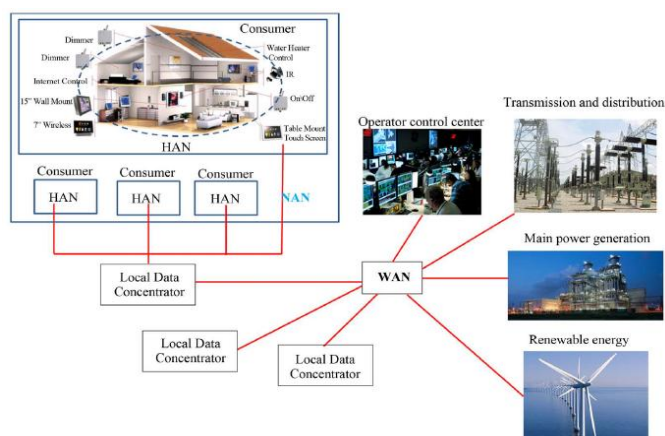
Consumer

Dimmer

Dimmer

Internet Control

15" Wall Mount

7" Wireless

Water Heater Control

IR

On/Off

Table Mount Touch Screen

HAN

Consumer

HAN

Consumer

HAN

Consumer

HAN

NAN

Local Data Concentrator

Local Data Concentrator

Local Data Concentrator

WAN

Operator control center

Transmission and distribution

Main power generation

Renewable energy